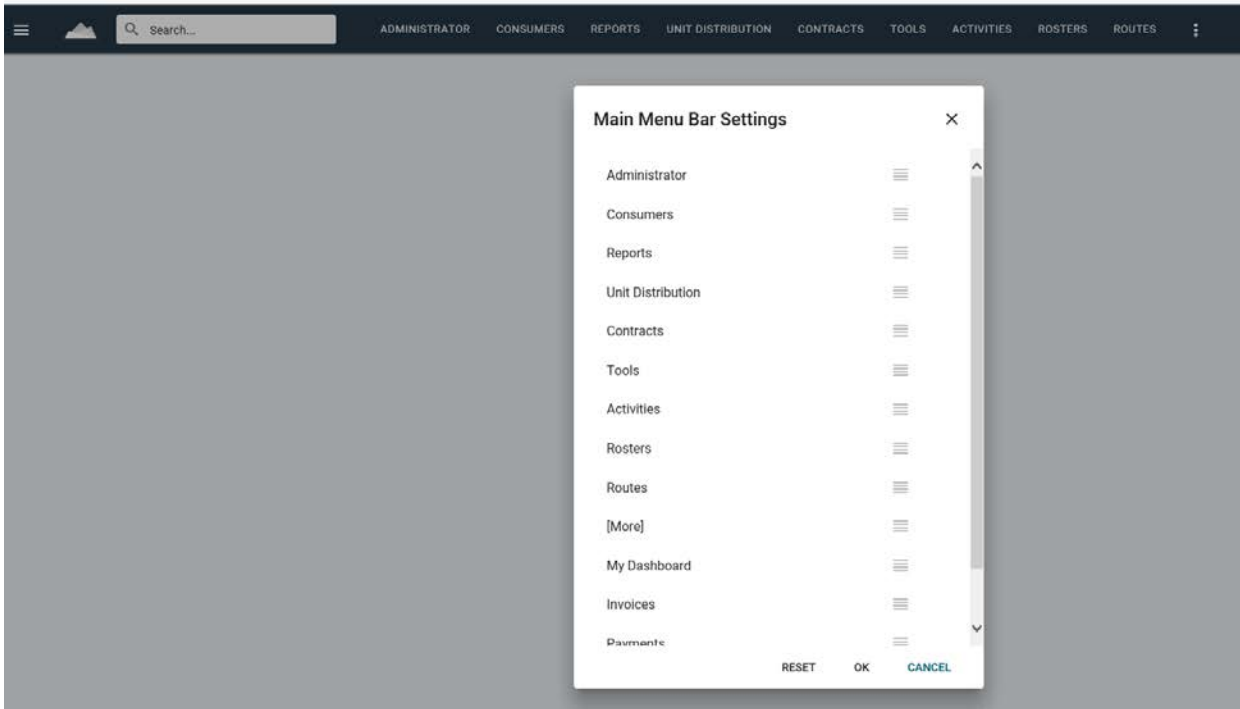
Search...

ADMINISTRATOR CONSUMERS REPORTS UNIT DISTRIBUTION CONTRACTS TOOLS ACTIVITIES ROSTERS ROUTES

Main Menu Bar Settings

×

Administrator

Consumers

Reports

Unit Distribution

Contracts

Tools

Activities

Rosters

Routes

[More]

My Dashboard

Invoices

Payments

RESET OK CANCEL